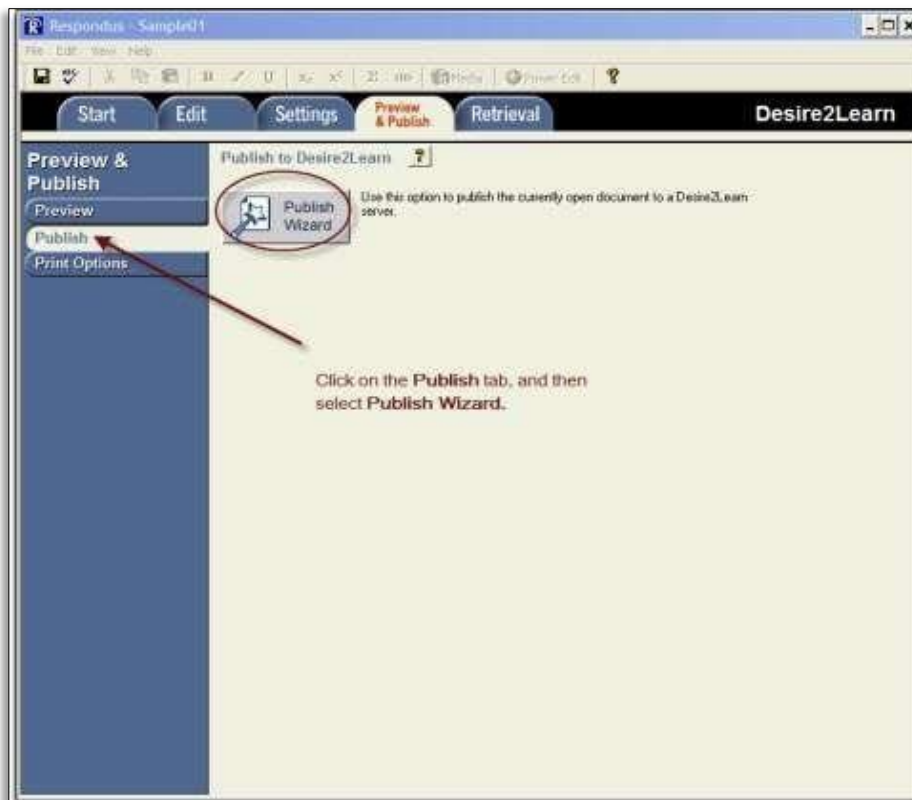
Respondus - Sample01

File Edit View Help

Media Power Edit

Start Edit Settings Preview & Publish Retrieval Desire2Learn

Preview & Publish

Preview

Publish

Print Options

Publish to Desire2Learn ?

Publish Wizard

Use this option to publish the currently open document to a Desire2Learn server.

Click on the **Publish** tab, and then select **Publish Wizard.**